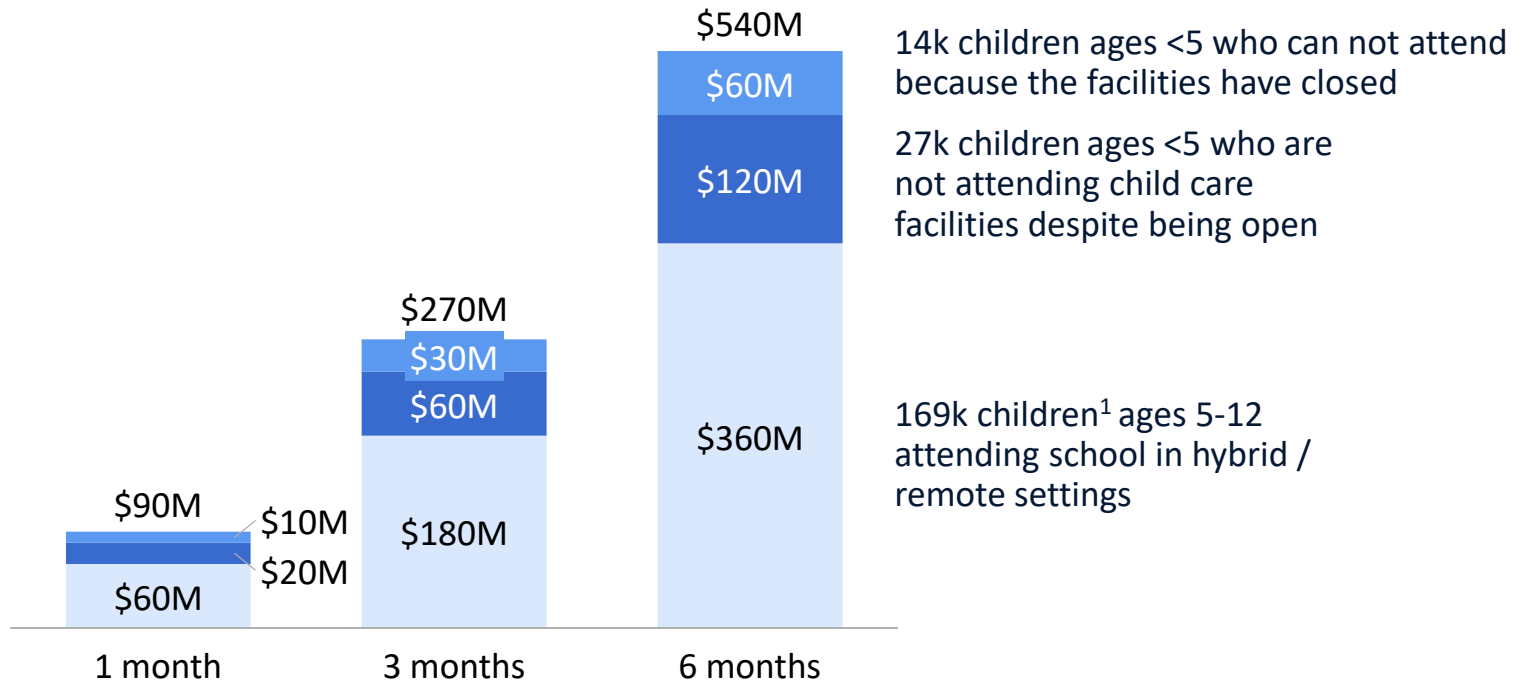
$90M
$10M
$20M
$60M

$270M
$30M
$60M
$180M

$540M
$60M
$120M
$360M

1 month
3 months
6 months

14k children ages <5 who can not attend because the facilities have closed

27k children ages <5 who are not attending child care facilities despite being open

169k children$^1$ ages 5-12 attending school in hybrid / remote settings